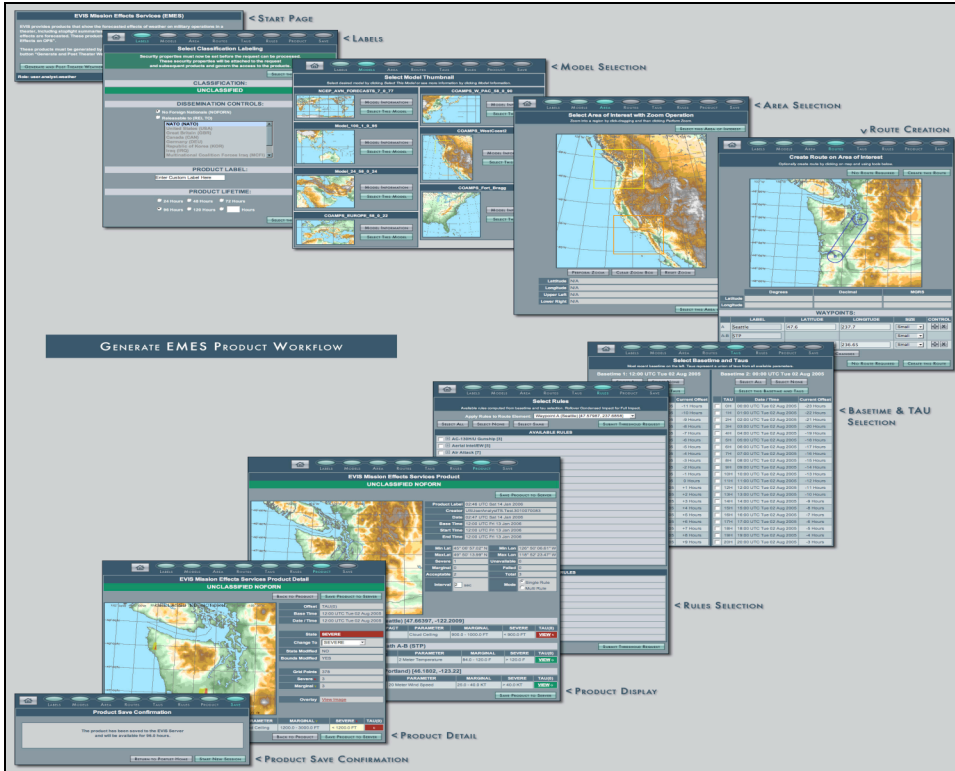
EVIS Mission Effects Services (EMES)

Start Page

Labels

Select Classification Labelling

CLASSIFICATION:

UNCLASSIFIED

DISSEMINATION CONTROLS:

PRODUCT LABEL:

Enter Custom Label Here

PRODUCT LIFETIME:

Model Selection

Select Model Thumbnail

NCEP_AVN_FORECASTS_7_6_77

COAMPS_W_PAC_58_0_56

COAMPS_WestCoast

COAMPS_Fort_Bragg

COAMPS_EUROPE_56_0_22

Area Selection

Select Area of Interest with Zoom Operation

Route Creation

Create Route on Area of Interest

WAYPOINTS:

| | LABEL | LATITUDE | LONGITUDE | SIZE | CONTROL |
|---|---|---|---|---|---|
| A | Seattle | 47.6 | 237.7 | | |
| A-B | STP | | | | |
| | | | 236.43 | | |

Generate EMES Product Workflow

Select Baseline and Taus

Basetime 1: 12:00 UTC Tue 02 Aug 2005

Basetime 2: 00:00 UTC Tue 02 Aug 2005

Basetime & TAU Selection

Select Rules

AVAILABLE RULES

AC-130H/U Gunship (3)

Aerial IntelSW (9)

Air Attack (7)

EVIS Mission Effects Services Product

UNCLASSIFIED NOFORN

Rules Selection

Product Display

EVIS Mission Effects Services Product Detail

UNCLASSIFIED NOFORN

State SEVERE

Product Detail

Product Save Confirmation

The product has been saved to the EVIS Server and will be available for 96.0 hours.

Product Save Confirmation